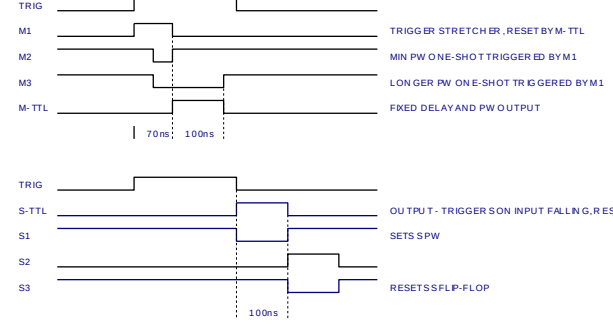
TRIG

M1 TRIGGER STRETCHER ,RESET BY M-TTL

M2 MIN PW ONE-SHOT TRIGGERED BY M1

M3 LONGER PW ONE-SHOT TRIGGERED BY M1

M-TTL FIXED DELAY AND PW OUTPUT

70ns 100ns

TRIG

S-TTL OUTPUT - TRIGGERS ON INPUT FALLING,RES

S1 SETS S PW

S2

S3 RESETS S FLIP-FLOP

100ns